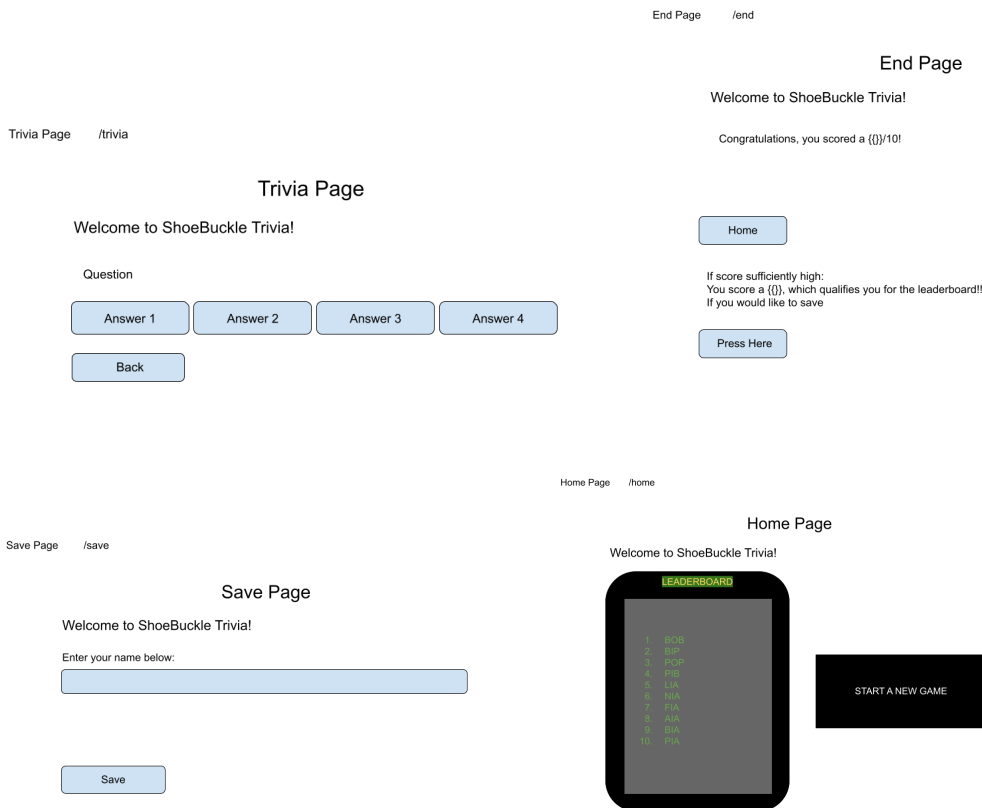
End Page /end

End Page

Welcome to ShoeBuckle Trivia!

Congratulations, you scored a {{}}/10!

Home

If score sufficiently high:
You score a {{}}, which qualifies you for the leaderboard!!
If you would like to save

Press Here

Trivia Page /trivia

Trivia Page

Welcome to ShoeBuckle Trivia!

Question

Answer 1

Answer 2

Answer 3

Answer 4

Back

Home Page /home

Home Page

Welcome to ShoeBuckle Trivia!

LEADERBOARD

1. BOB
2. BIP
3. POP
4. PIB
5. LIA
6. NIA
7. FIA
8. AIA
9. BIA
10. PIA

START A NEW GAME

Save Page /save

Save Page

Welcome to ShoeBuckle Trivia!

Enter your name below:

Save